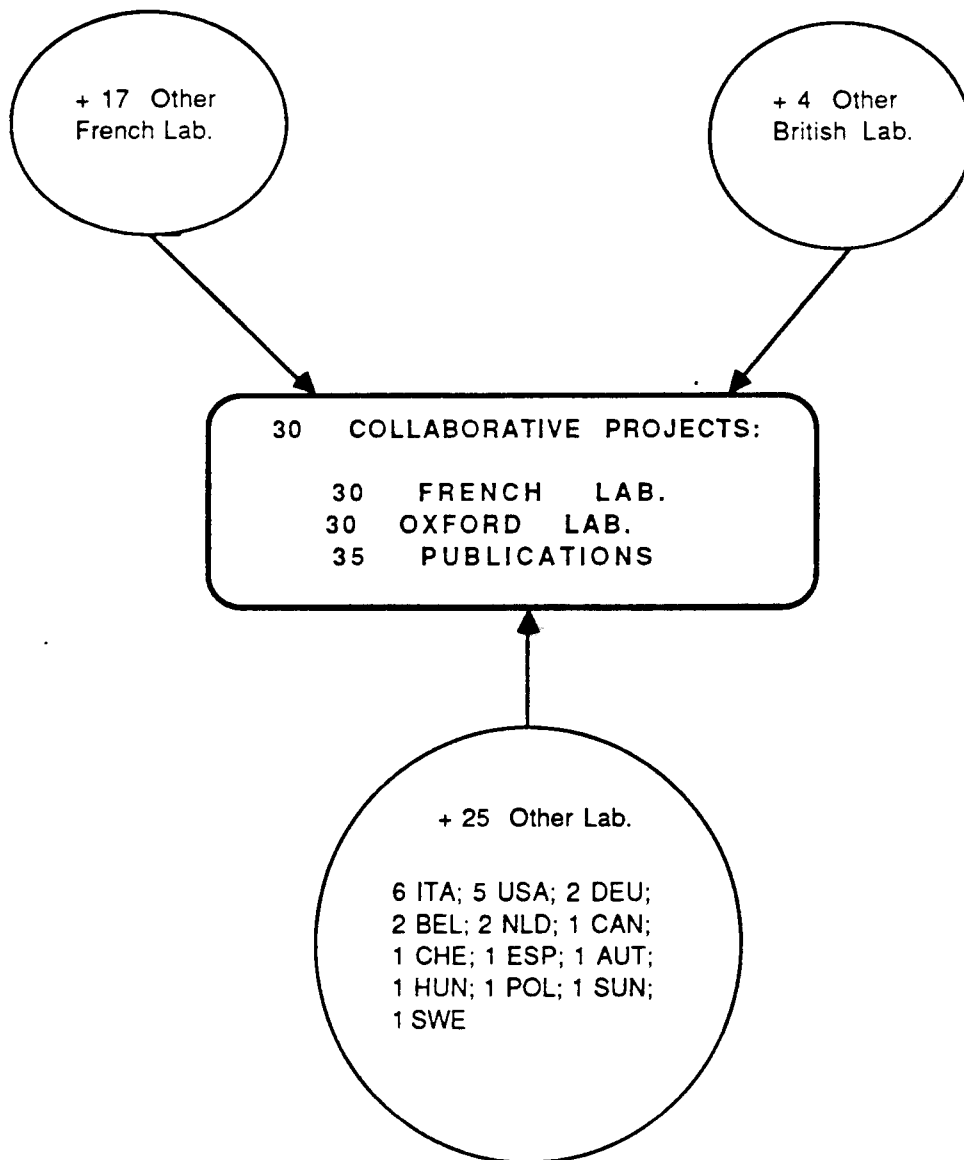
+ 17 Other French Lab.

+ 4 Other British Lab.

30 COLLABORATIVE PROJECTS:

30 FRENCH LAB.
30 OXFORD LAB.
35 PUBLICATIONS

+ 25 Other Lab.

6 ITA; 5 USA; 2 DEU; 2 BEL; 2 NLD; 1 CAN; 1 CHE; 1 ESP; 1 AUT; 1 HUN; 1 POL; 1 SUN; 1 SWE